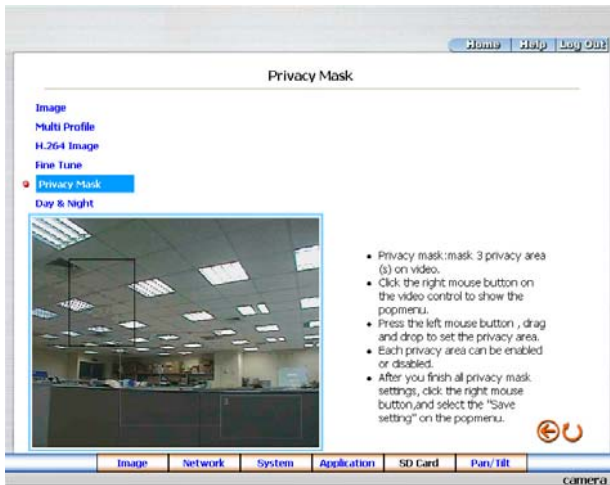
Home | Help | Log Out

Privacy Mask

Image
Multi Profile
H.264 Image
Fine Tune
Privacy Mask
Day & Night

• Privacy mask:mask 3 privacy area (s) on video.
• Click the right mouse button on the video control to show the popmenu.
• Press the left mouse button , drag and drop to set the privacy area.
• Each privacy area can be enabled or disabled.
• After you finish all privacy mask settings, click the right mouse button,and select the "Save setting" on the popmenu.

Image | Network | System | Application | SD Card | Pan/Tilt

camera